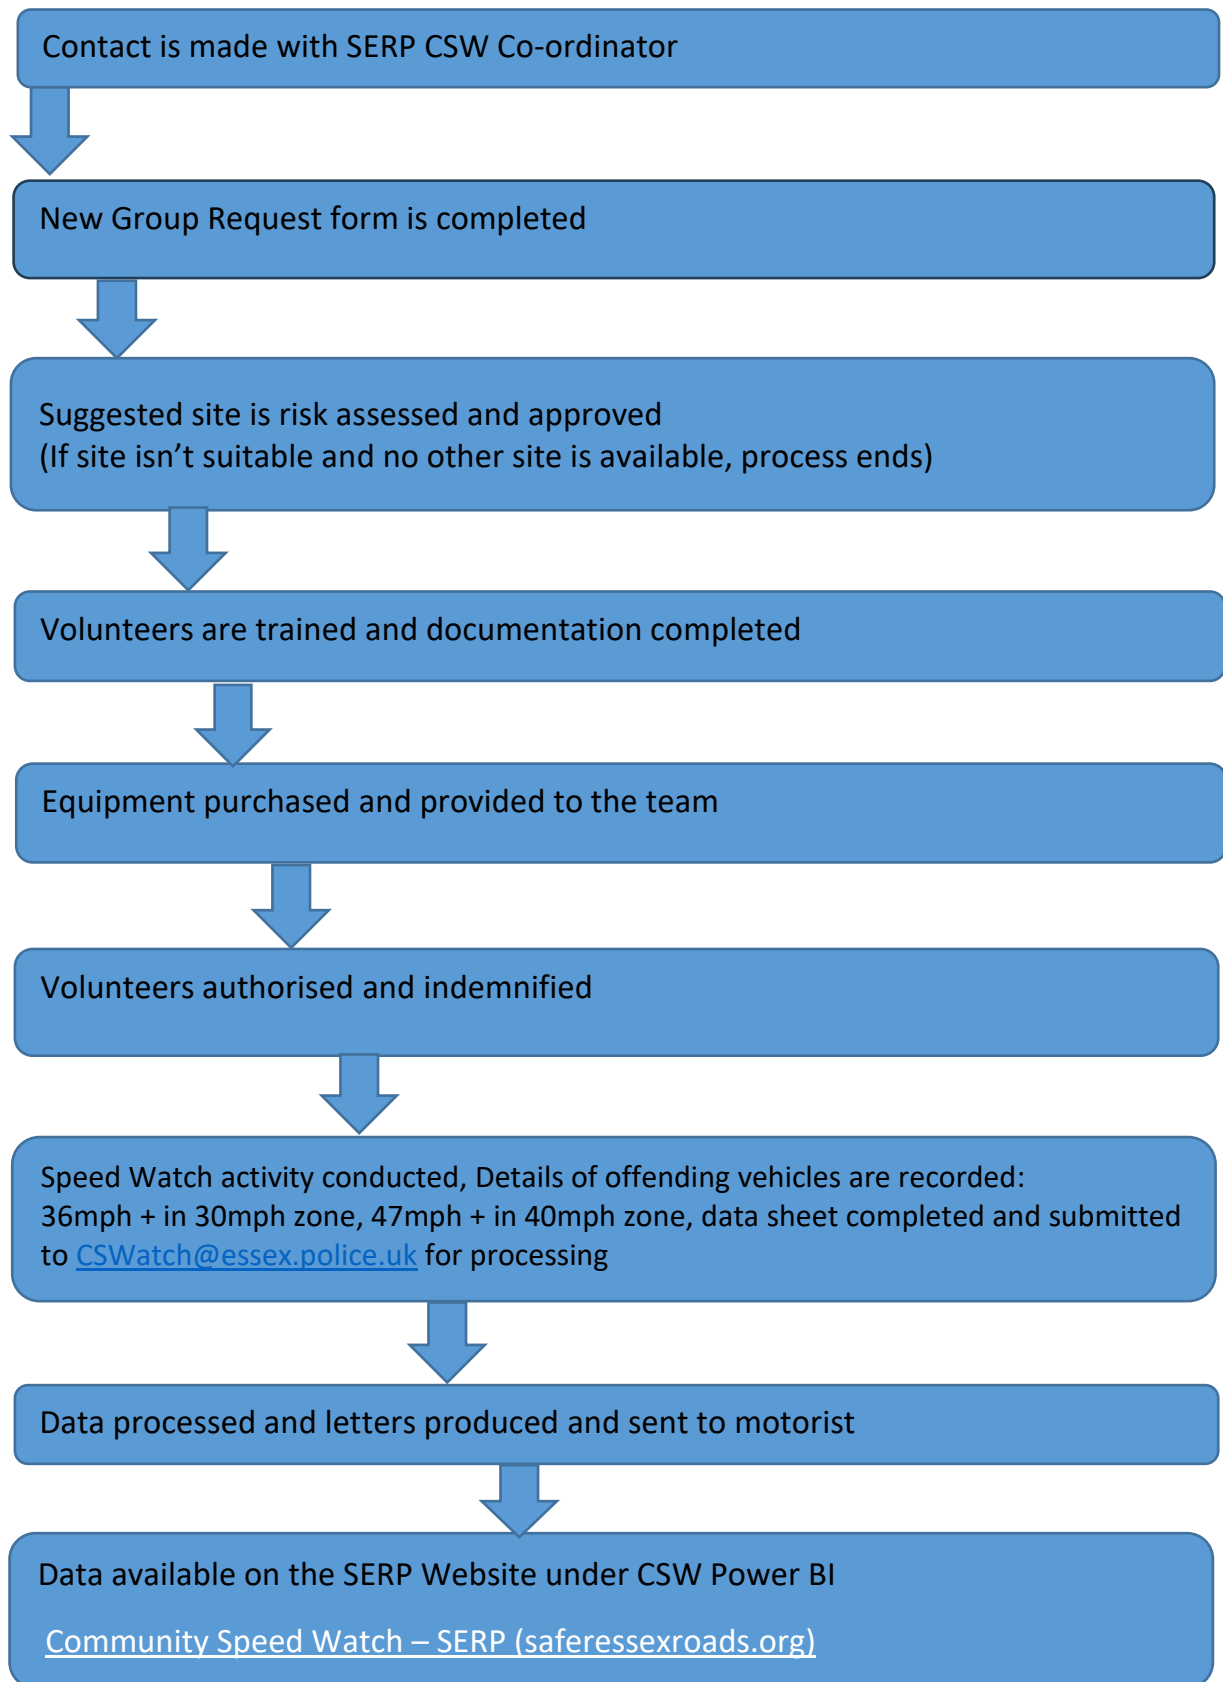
Contact is made with SERP CSW Co-ordinator

New Group Request form is completed

Suggested site is risk assessed and approved
(If site isn’t suitable and no other site is available, process ends)

Volunteers are trained and documentation completed

Equipment purchased and provided to the team

Volunteers authorised and indemnified

Speed Watch activity conducted, Details of offending vehicles are recorded: 36mph + in 30mph zone, 47mph + in 40mph zone, data sheet completed and submitted to CSWatch@essex.police.uk for processing

Data processed and letters produced and sent to motorist

Data available on the SERP Website under CSW Power BI

Community Speed Watch – SERP (saferessexroads.org)